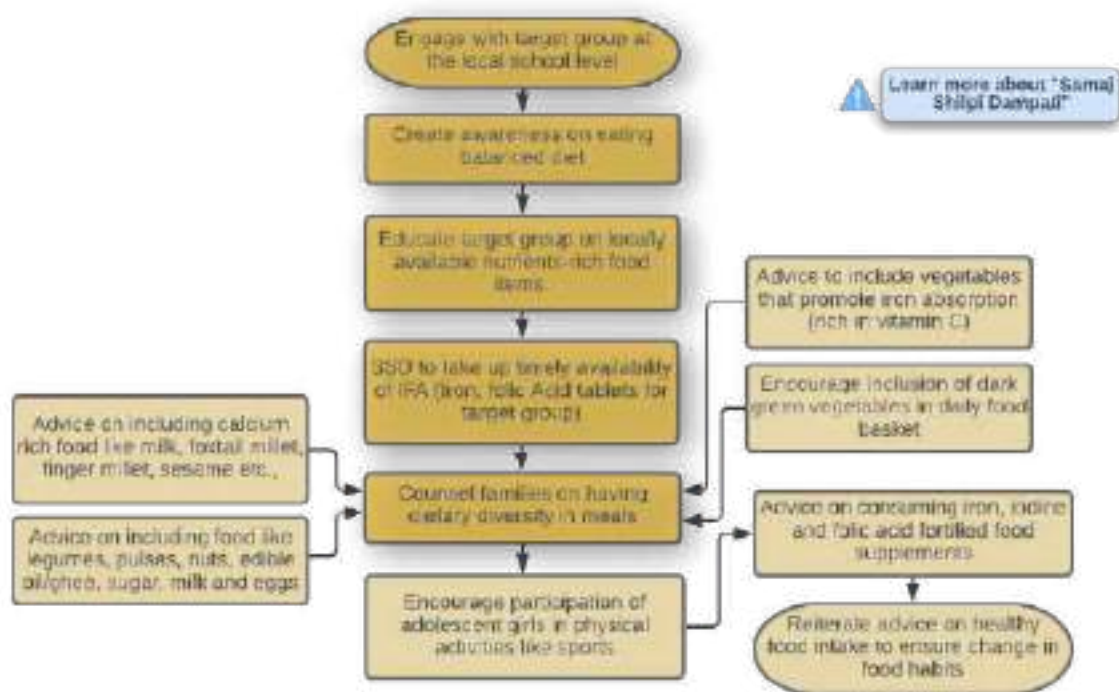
Engage with target group at the local school level

Learn more about "Samaj Shilpi Dampati"

Create awareness on eating balanced diet

Educate target group on locally available nutrient-rich food items

Advice to include vegetables that promote iron absorption (rich in vitamin C)

SSD to take up timely availability of IFA (Iron, folic Acid tablets for target group)

Encourage inclusion of dark green vegetables in daily food basket

Advice on including calcium rich food like milk, foxtail millet, finger millet, sesame etc.,

Counsel families on having dietary diversity in meals

Advice on consuming iron, iodine and folic acid fortified food supplements

Advice on including food like legumes, pulses, nuts, edible oil/ghee, sugar, milk and eggs

Encourage participation of adolescent girls in physical activities like sports

Reiterate advice on healthy food intake to ensure change in food habits